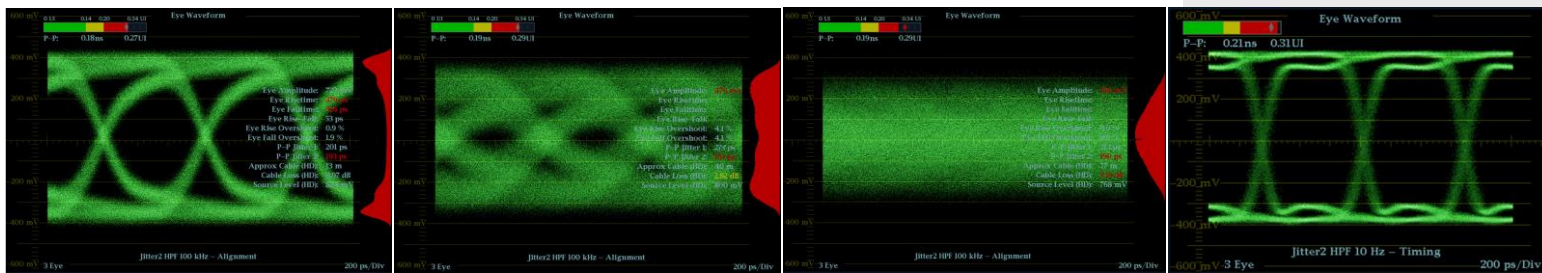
Eye Waveform
0.13 0.14 0.20 0.34 UI
P–P: 0.18ns 0.27UI
400 mV
200 mV
Eye Amplitude: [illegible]
Eye Risetime: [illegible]
Eye Falltime: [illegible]
Eye Rise-Fall: 53 ps
Eye Rise Overshoot: 0.9 %
Eye Fall Overshoot: 1.9 %
P–P Jitter 1: 201 ps
P–P Jitter 2: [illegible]
Approx Cable (HD): 33 m
Cable Loss (HD): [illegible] dB
Source Level (HD): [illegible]
200 mV
400 mV
600 mV 3 Eye
Jitter2 HPF 100 kHz – Alignment
200 ps/Div

Eye Waveform
0.13 0.14 0.20 0.34 UI
P–P: 0.19ns 0.29UI
400 mV
200 mV
Eye Amplitude: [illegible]
Eye Risetime: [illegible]
Eye Falltime: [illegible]
Eye Rise-Fall: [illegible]
Eye Rise Overshoot: 4.1 %
Eye Fall Overshoot: 4.1 %
P–P Jitter 1: 20? ps
P–P Jitter 2: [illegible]
Approx Cable (HD): 45 m
Cable Loss (HD): 2.82 dB
Source Level (HD): 800 mV
200 mV
400 mV
600 mV 3 Eye
Jitter2 HPF 100 kHz – Alignment
200 ps/Div

Eye Waveform
0.13 0.14 0.20 0.34 UI
P–P: 0.19ns 0.29UI
400 mV
200 mV
Eye Amplitude: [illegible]
Eye Risetime: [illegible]
Eye Falltime: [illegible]
Eye Rise-Fall: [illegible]
Eye Rise Overshoot: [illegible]
Eye Fall Overshoot: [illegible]
P–P Jitter 1: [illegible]
P–P Jitter 2: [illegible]
Approx Cable (HD): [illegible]
Cable Loss (HD): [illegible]
Source Level (HD): 768 mV
200 mV
400 mV
600 mV 3 Eye
Jitter2 HPF 100 kHz – Alignment
200 ps/Div

600 mV
Eye Waveform
P–P: 0.21ns 0.31UI
400 mV
200 mV
200 mV
400 mV
600 mV 3 Eye
Jitter2 HPF 10 Hz – Timing
200 ps/Div